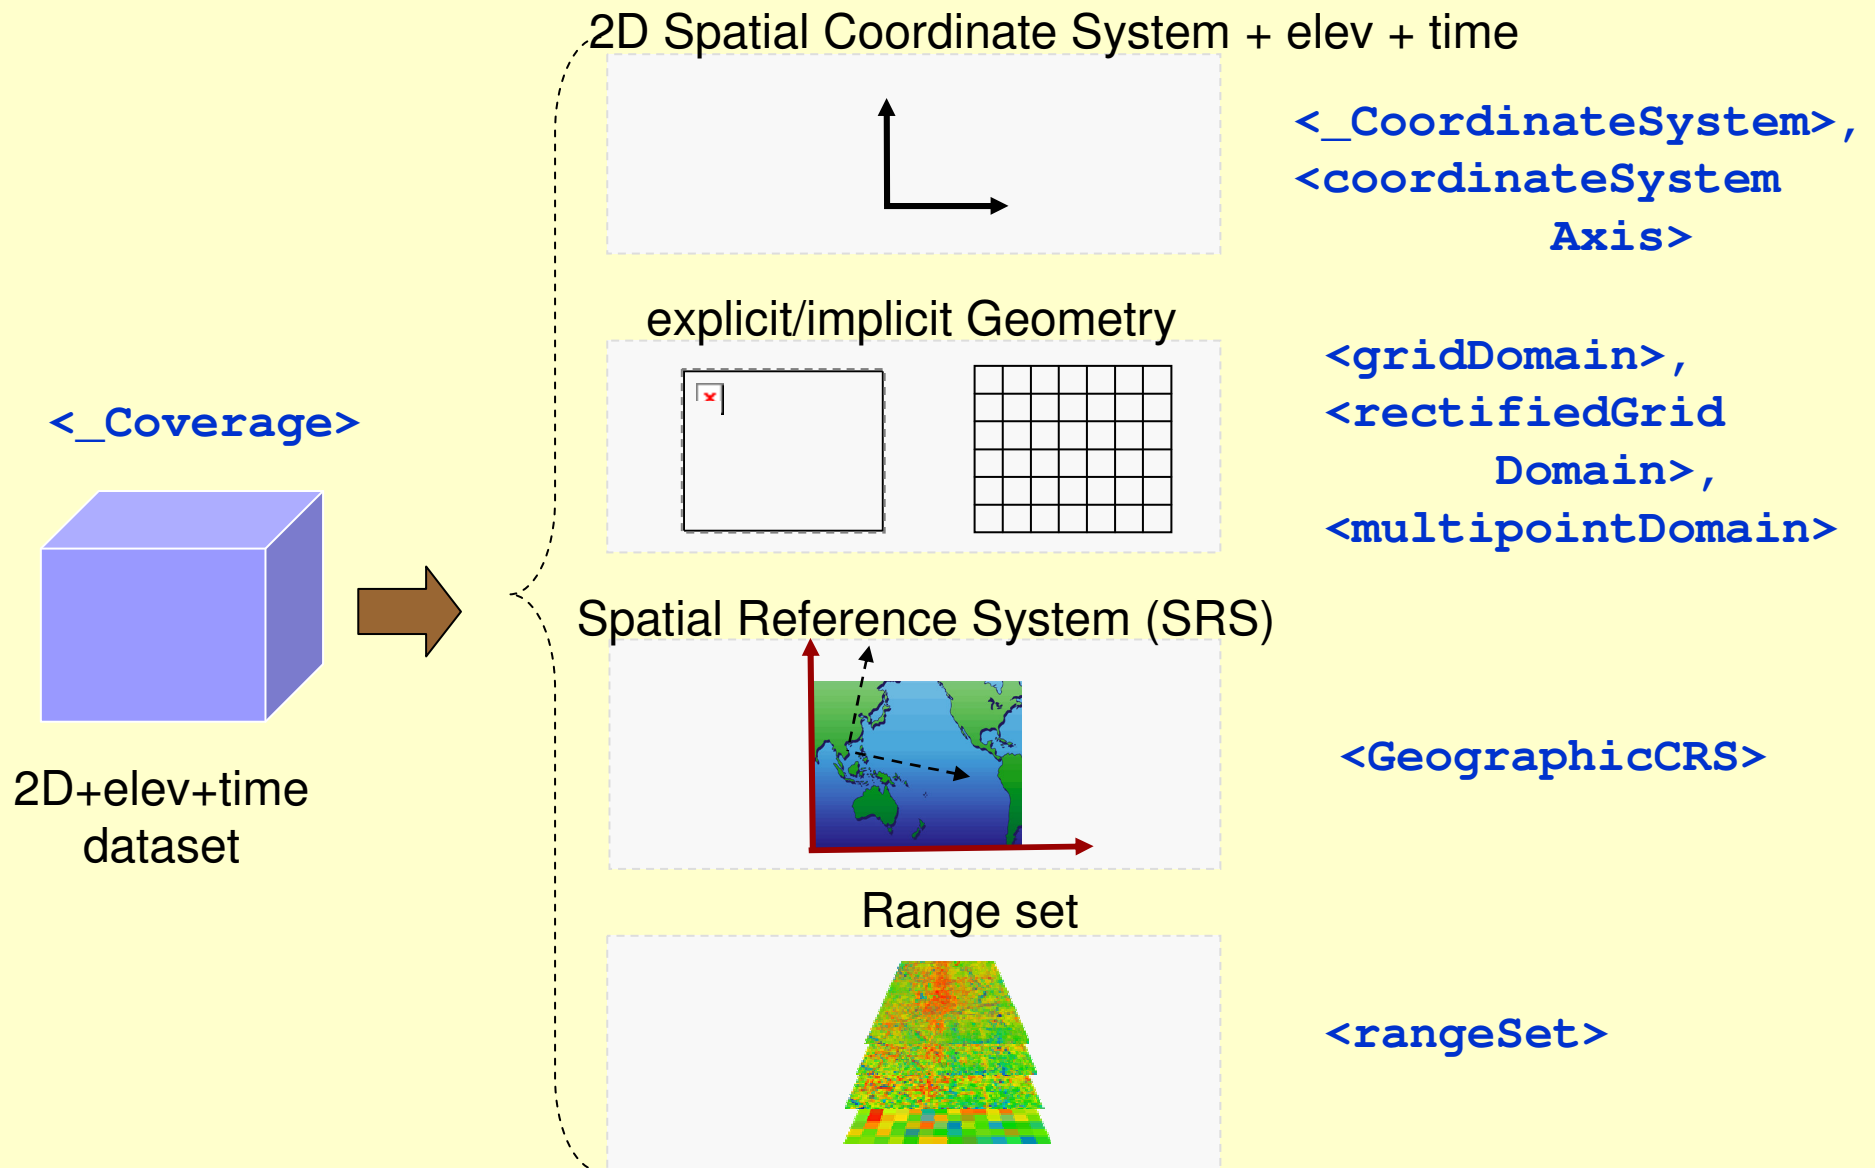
<_Coverage>

2D+elev+time dataset

2D Spatial Coordinate System + elev + time

<_CoordinateSystem>, <coordinateSystem Axis>

explicit/implicit Geometry

<gridDomain>, <rectifiedGrid Domain>, <multipointDomain>

Spatial Reference System (SRS)

<GeographicCRS>

Range set

<rangeSet>